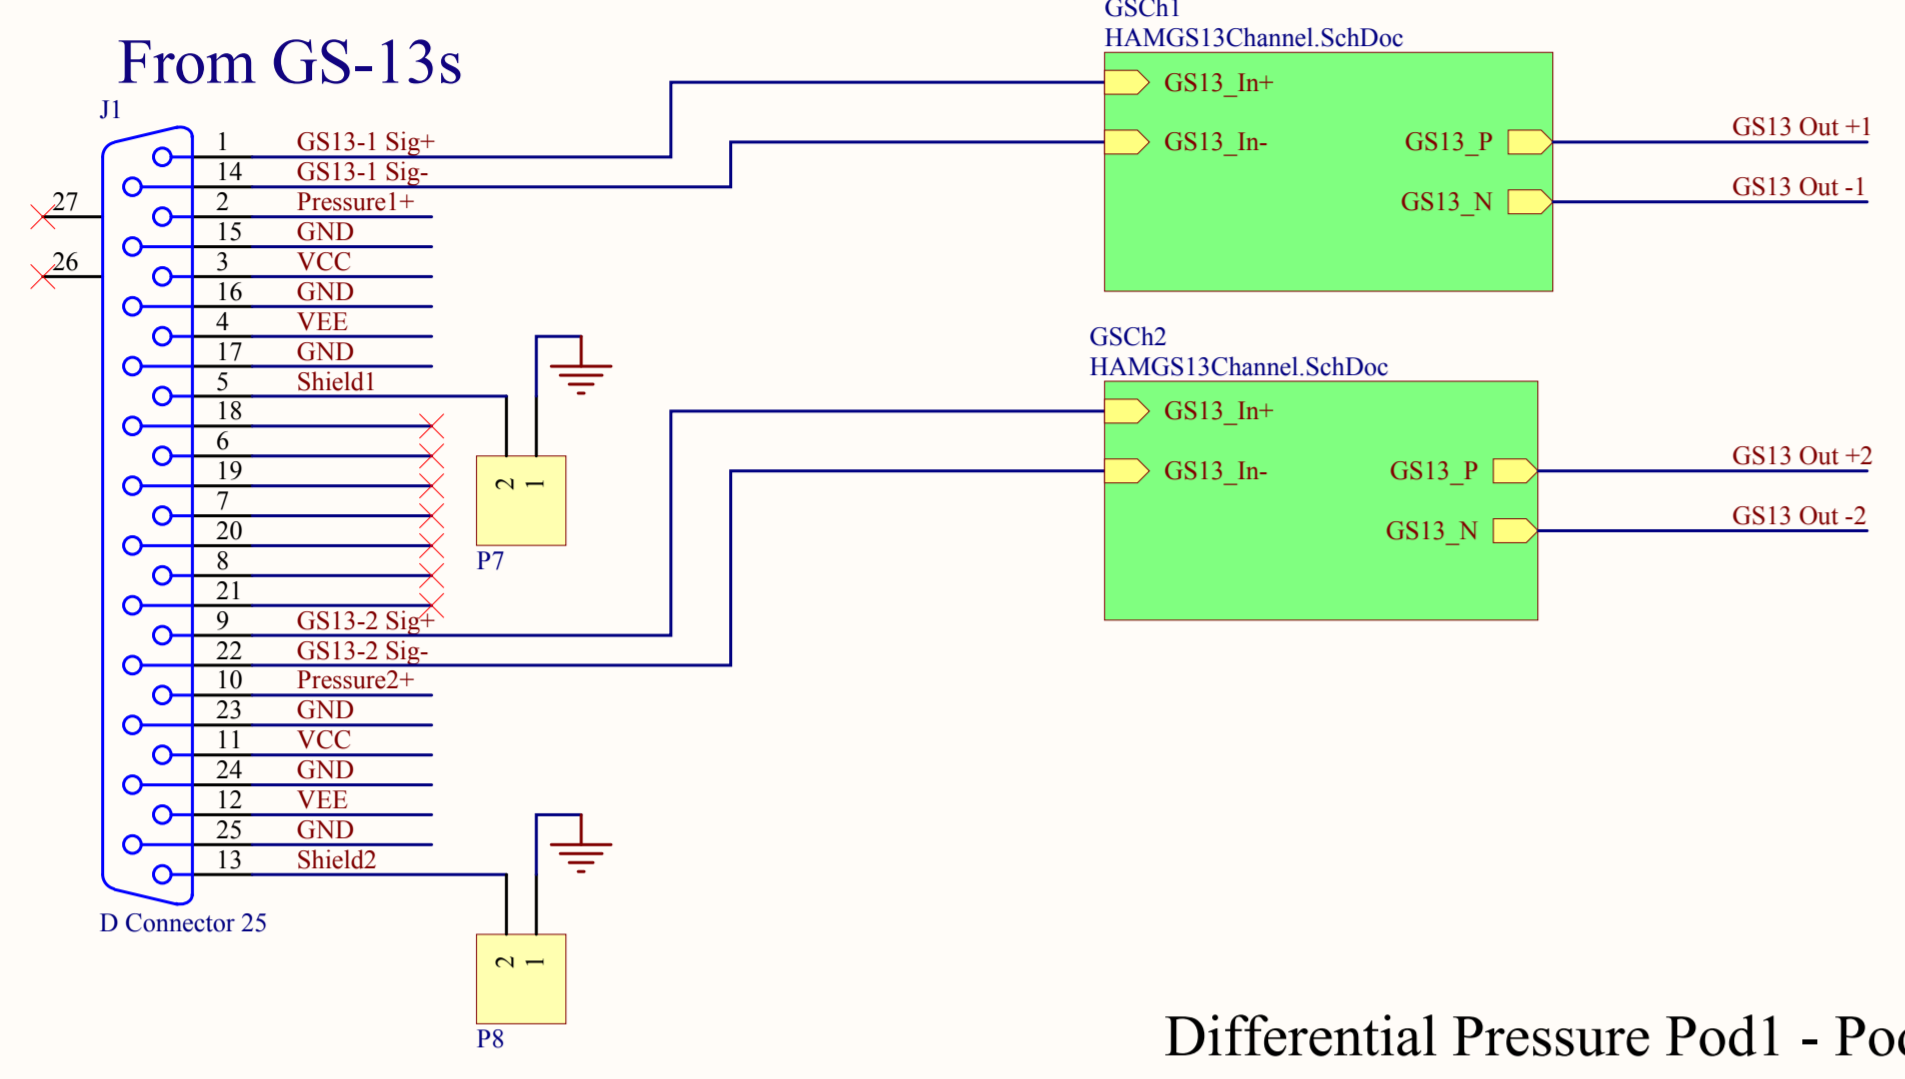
From GS-13s

J1

27
26

1 GS13-1 Sig+
14 GS13-1 Sig-
2 Pressure1+
15 GND
3 VCC
16 GND
4 VEE
17 GND
5 Shield1
18
6
19
7
20
8
21
9 GS13-2 Sig+
22 GS13-2 Sig-
10 Pressure2+
23 GND
11 VCC
24 GND
12 VEE
25 GND
13 Shield2

D Connector 25

2 1
P7

2 1
P8

GSCh1
HAMGS13Channel.SchDoc
GS13_In+
GS13_In-
GS13_P
GS13_N
GS13 Out +1
GS13 Out -1

GSCh2
HAMGS13Channel.SchDoc
GS13_In+
GS13_In-
GS13_P
GS13_N
GS13 Out +2
GS13 Out -2

Differential Pressure Pod1 - Po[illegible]